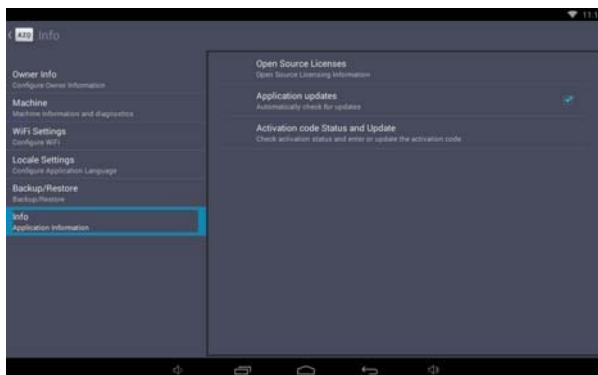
11:

Info

Owner Info
Configure Owner Information

Machine
Machine information and diagnostics

WiFi Settings
Configure WiFi

Locale Settings
Configure Application Language

Backup/Restore
Backup/Restore

Info
Application Information

Open Source Licenses
Open Source Licensing Information

Application updates
Automatically check for updates

Activation code Status and Update
Check activation status and enter or update the activation code